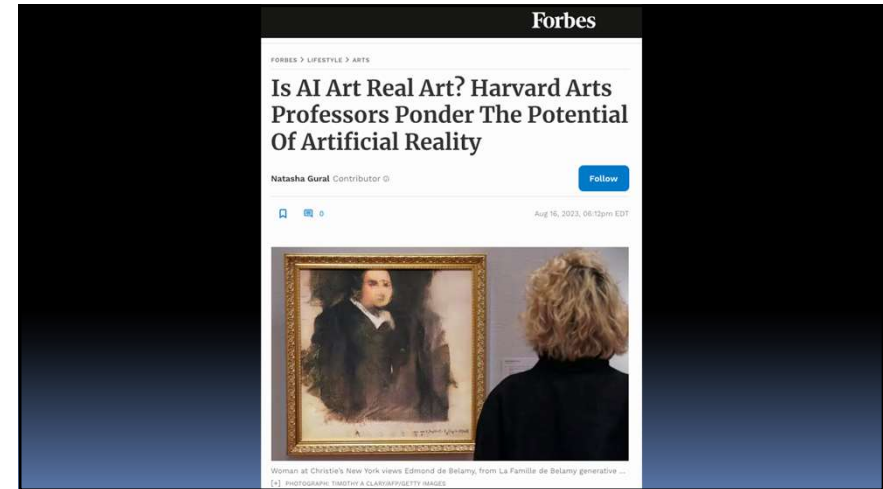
Forbes

FORBES > LIFESTYLE > ARTS

Is AI Art Real Art? Harvard Arts Professors Ponder The Potential Of Artificial Reality

Natasha Gural Contributor

Follow

0

Aug 16, 2023, 06:12pm EDT

Woman at Christie's New York views Edmond de Belamy, from La Famille de Belamy generative ...

[+] PHOTOGRAPH: TIMOTHY A CLARY/AFP/GETTY IMAGES